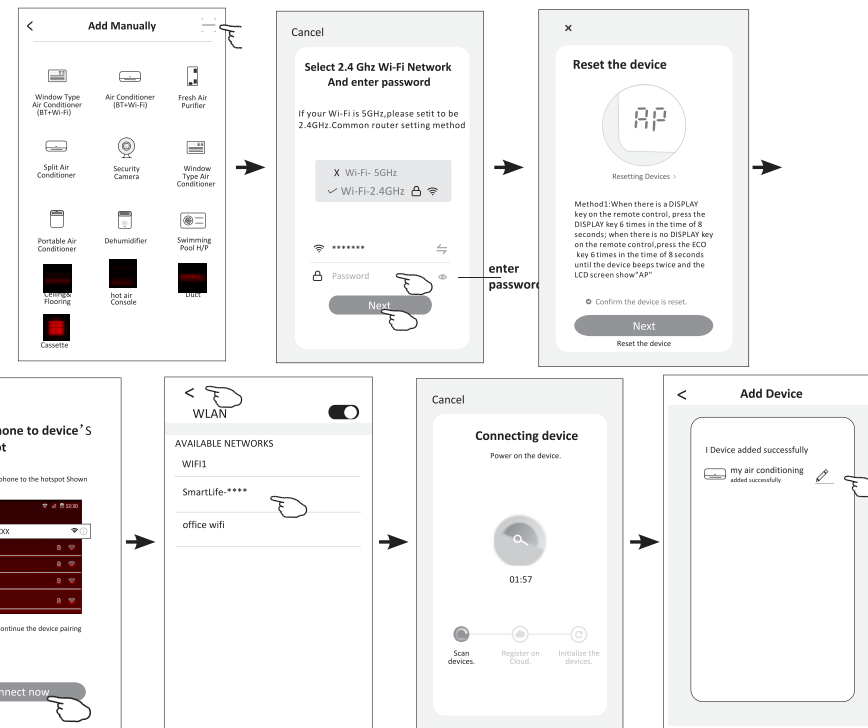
< Add Manually

Window Type Air Conditioner (BT+Wi-Fi)

Air Conditioner (BT+Wi-Fi)

Fresh Air Purifier

Split Air Conditioner

Security Camera

Window Type Air Conditioner

Portable Air Conditioner

Dehumidifier

Swimming Pool H/P

Ceiling& Flooring

hot air Console

Duct

Cassette

Cancel

Select 2.4 Ghz Wi-Fi Network And enter password

If your Wi-Fi is 5GHz,please setit to be 2.4GHz.Common router setting method

X Wi-Fi- 5GHz

✓ Wi-Fi-2.4GHz

*******

Password

Next

enter password

×

Reset the device

AP

Resetting Devices >

Method1:When there is a DISPLAY key on the remote control, press the DISPLAY key 6 times in the time of 8 seconds; when there is no DISPLAY key on the remote control,press the ECO key 6 times in the time of 8 seconds until the device beeps twice and the LCD screen show"AP"

Confirm the device is reset.

Next

Reset the device

hone to device'S ot

phone to the hotspot Shown

12:30

XX

ontinue the device pairing

nnect now

<

WLAN

AVAILABLE NETWORKS

WIFI1

SmartLife-****

office wifi

Cancel

Connecting device

Power on the device.

01:57

Scan devices.

Register on Cloud.

Initialize the devices.

< Add Device

I Device added successfully

my air conditioning
added successfully